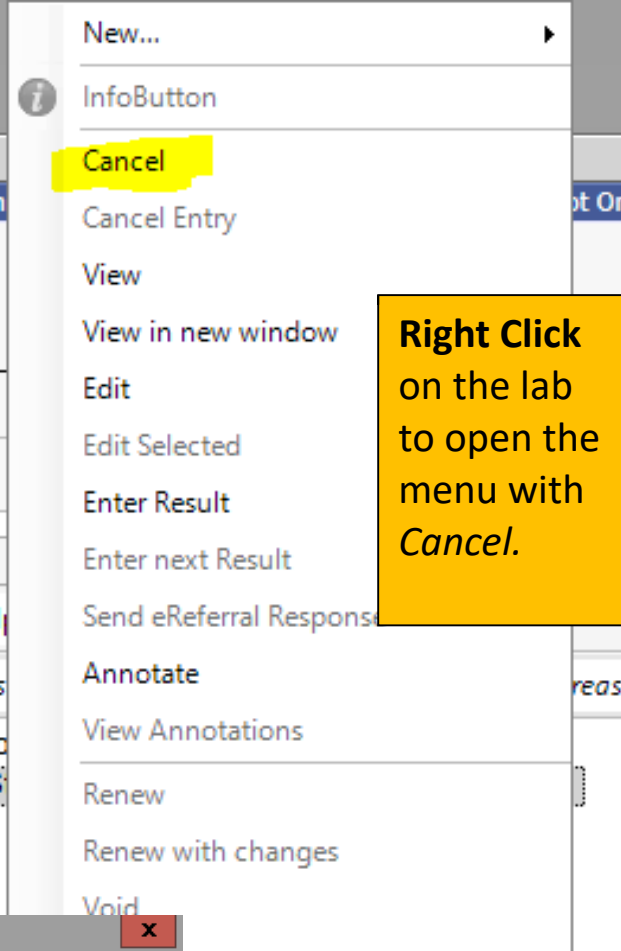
New...
InfoButton
Cancel
Cancel Entry
View
View in new window
Edit
Edit Selected
Enter Result
Enter next Result
Send eReferral Respons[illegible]
Annotate
View Annotations
Renew
Renew with changes
Void

**Right Click** on the lab to open the menu with *Cancel.*

pt Or
reas
x